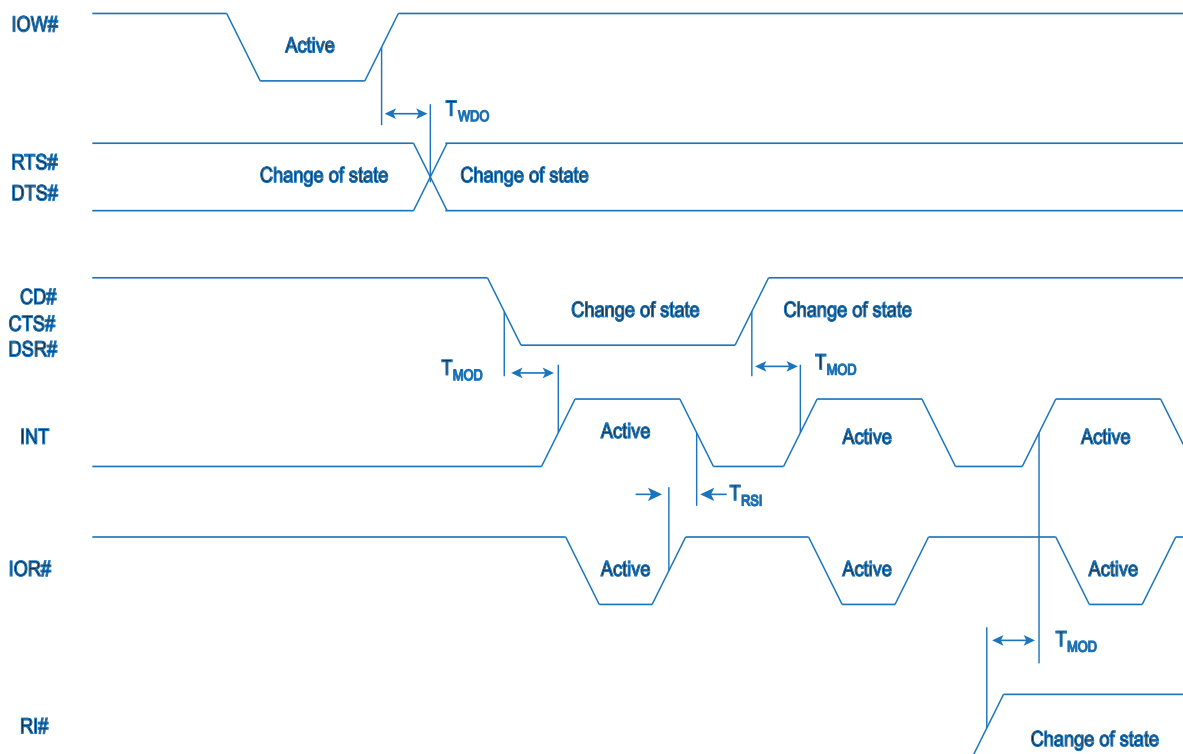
IOW#

Active

$T_{WDO}$

RTS#
DTS#

Change of state

Change of state

CD#
CTS#
DSR#

Change of state

Change of state

$T_{MOD}$

$T_{MOD}$

INT

Active

Active

Active

$T_{RSI}$

IOR#

Active

Active

Active

$T_{MOD}$

RI#

Change of state